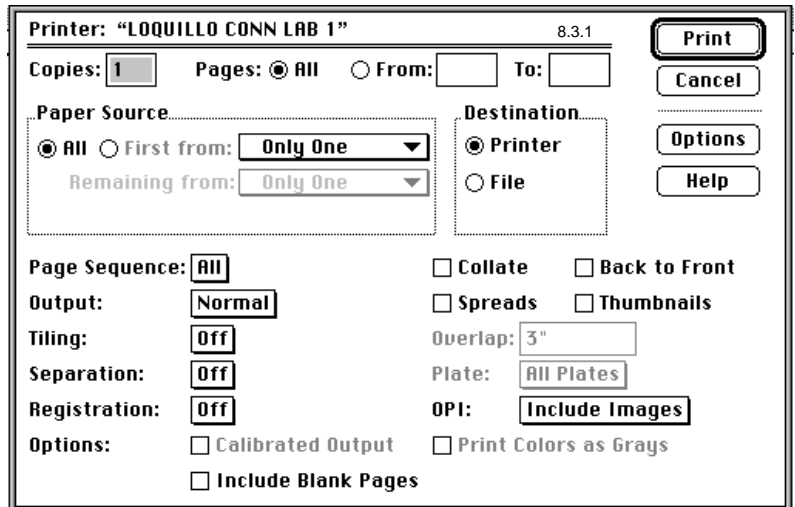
Printer: "LOQUILLO CONN LAB 1" 8.3.1

Print

Cancel

Copies: 1 Pages: ◉ All ○ From: To:

Paper Source
◉ All ○ First from: Only One
Remaining from: Only One

Destination
◉ Printer
○ File

Options

Help

Page Sequence: All
Output: Normal
Tiling: Off
Separation: Off
Registration: Off
Options: ☐ Calibrated Output
☐ Include Blank Pages

☐ Collate ☐ Back to Front
☐ Spreads ☐ Thumbnails
Overlap: 3"
Plate: All Plates
OPI: Include Images
☐ Print Colors as Grays